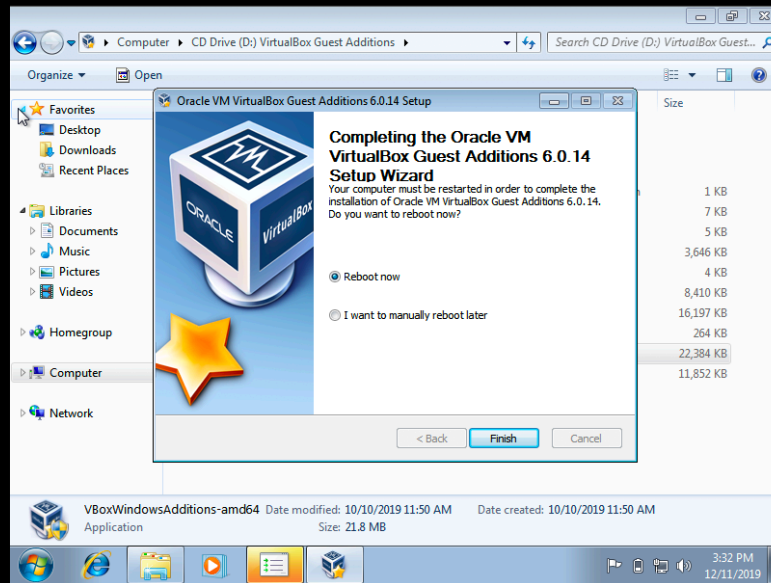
Computer ▸ CD Drive (D:) VirtualBox Guest Additions ▸

Search CD Drive (D:) VirtualBox Guest...

Organize ▾ Open

Favorites
Desktop
Downloads
Recent Places

Libraries
Documents
Music
Pictures
Videos

Homegroup

Computer

Network

Size
1 KB
7 KB
5 KB
3,646 KB
4 KB
8,410 KB
16,197 KB
264 KB
22,384 KB
11,852 KB

Oracle VM VirtualBox Guest Additions 6.0.14 Setup

ORACLE
VirtualBox

Completing the Oracle VM VirtualBox Guest Additions 6.0.14 Setup Wizard

Your computer must be restarted in order to complete the installation of Oracle VM VirtualBox Guest Additions 6.0.14. Do you want to reboot now?

Reboot now

I want to manually reboot later

< Back Finish Cancel

VBoxWindowsAdditions-amd64 Date modified: 10/10/2019 11:50 AM Date created: 10/10/2019 11:50 AM
Application Size: 21.8 MB

3:32 PM
12/11/2019